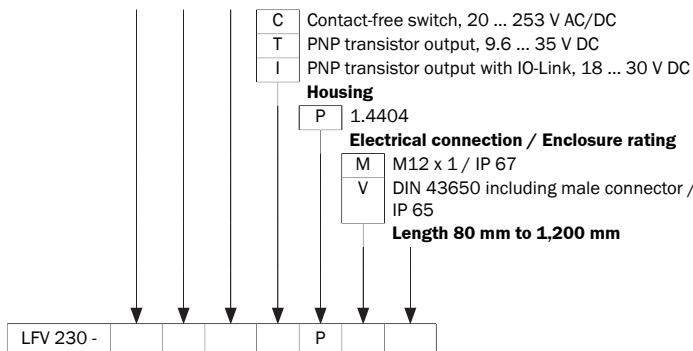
| C | Contact-free switch, 20 ... 253 V AC/DC |
|---|---|
| T | PNP transistor output, 9.6 ... 35 V DC |
| I | PNP transistor output with IO-Link, 18 ... 30 V DC |

**Housing**

| P | 1.4404 |
|---|---|

**Electrical connection / Enclosure rating**

| M | M12 x 1 / IP 67 |
|---|---|
| V | DIN 43650 including male connector / IP 65 |

**Length 80 mm to 1,200 mm**

| LFV 230 - | | | | | P | | |
|---|---|---|---|---|---|---|---|